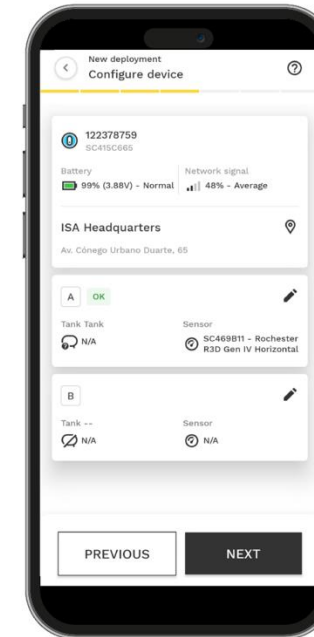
New deployment
Configure device

122378759
SC415C665

Battery
99% (3.88V) - Normal

Network signal
48% - Average

ISA Headquarters
Av. Cónego Urbano Duarte, 65

A OK

Tank Tank
N/A

Sensor
SC469B11 - Rochester R3D Gen IV Horizontal

B

Tank --
N/A

Sensor
N/A

PREVIOUS

NEXT